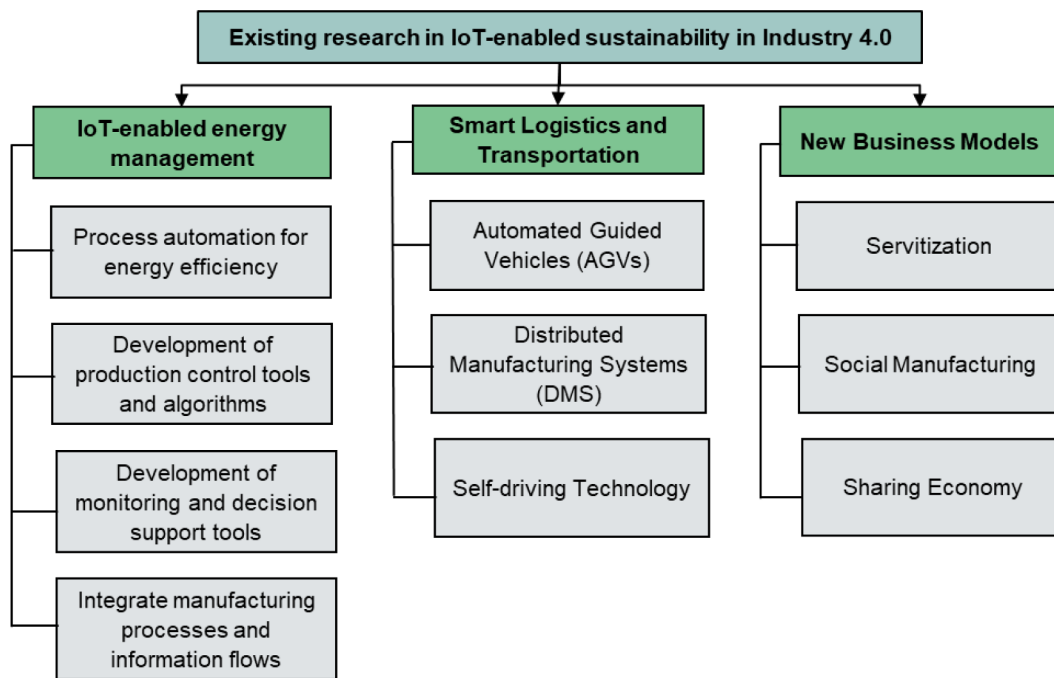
Existing research in IoT-enabled sustainability in Industry 4.0

IoT-enabled energy management

Process automation for energy efficiency

Development of production control tools and algorithms

Development of monitoring and decision support tools

Integrate manufacturing processes and information flows

Smart Logistics and Transportation

Automated Guided Vehicles (AGVs)

Distributed Manufacturing Systems (DMS)

Self-driving Technology

New Business Models

Servitization

Social Manufacturing

Sharing Economy